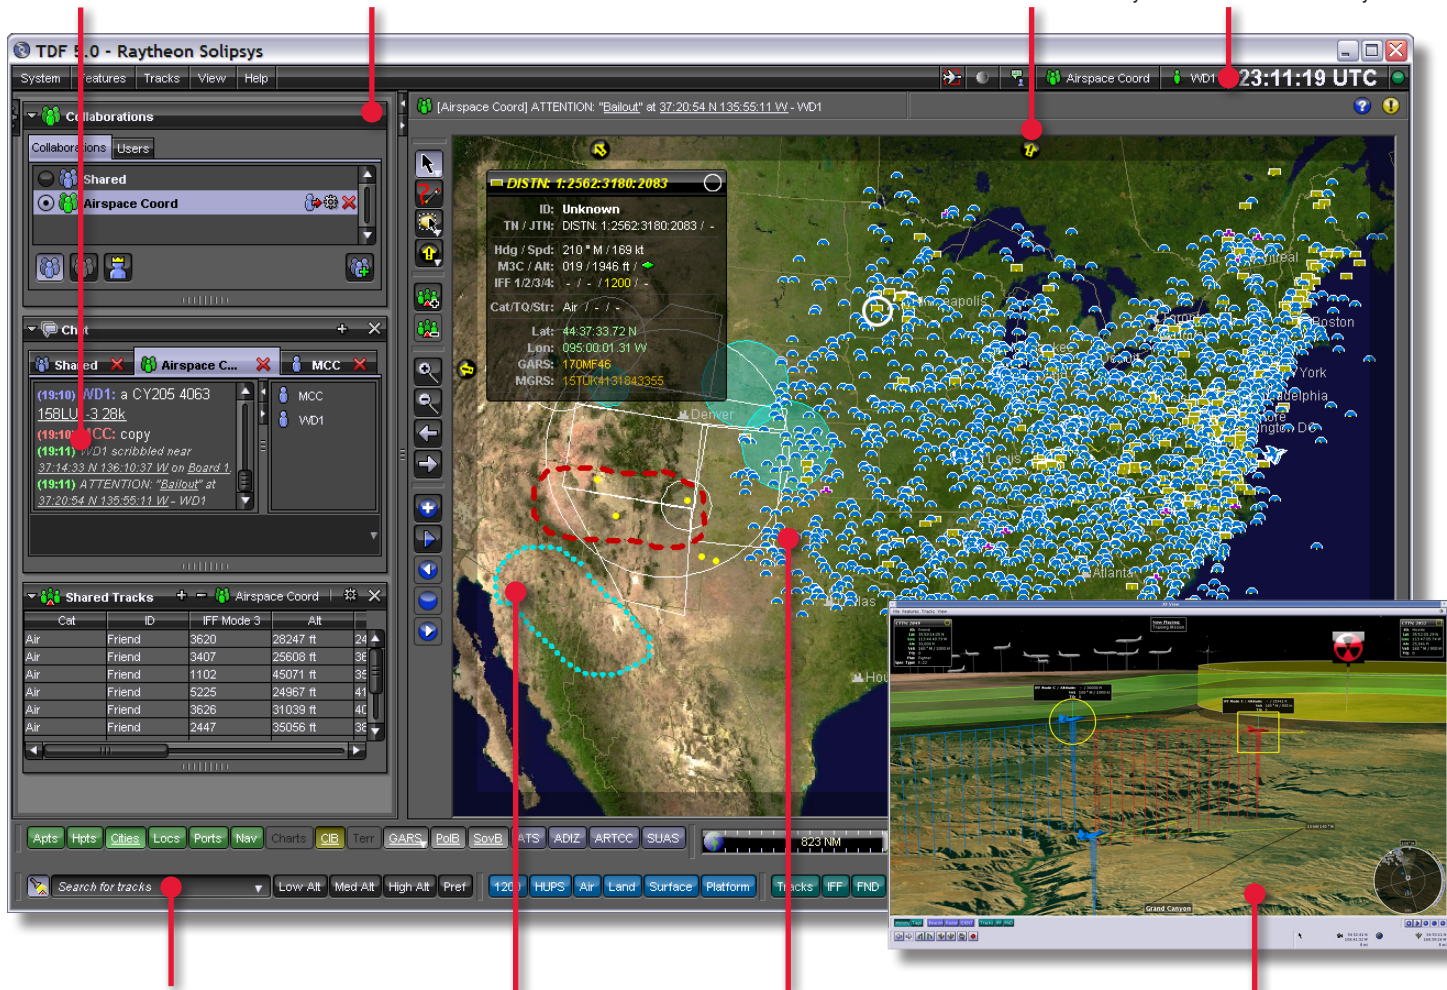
TDF 5.0 - Raytheon Solipsys

System Features Tracks View Help

Airspace Coord WD1 23:11:19 UTC

Collaborations

Collaborations Users

Shared
Airspace Coord

Chat

Shared Airspace C... MCC

(19:10) WD1: a CY205 4063 158LU -3.28k
(19:10) MCC: copy
(19:11) WD1 scribbled near 37:14:33 N 136:10:37 W on Board 1
(19:11) ATTENTION: "Bailout" at 37:20:54 N 135:55:11 W - WD1

MCC
WD1

Shared Tracks Airspace Coord

| Cat | ID | IFF Mode 3 | Alt |
|---|---|---|---|
| Air | Friend | 3620 | 28247 ft |
| Air | Friend | 3407 | 25608 ft |
| Air | Friend | 1102 | 45071 ft |
| Air | Friend | 5225 | 24967 ft |
| Air | Friend | 3626 | 31039 ft |
| Air | Friend | 2447 | 35056 ft |

[Airspace Coord] ATTENTION: "Bailout" at 37:20:54 N 135:55:11 W - WD1

DISTN: 1:2562:3180:2083
ID: Unknown
TN / JTN: DISTN: 1:2562:3180:2083 / -
Hdg / Spd: 210 ° M / 169 kt
M3C / Alt: 019 / 1946 ft /
IFF 1/2/3/4: - / - / 1200 / -
Cat/TQ/Str: Air / - / - / -
Lat: 44:37:33.72 N
Lon: 095:00:01.31 W
GARS: 170MF46
MGRS: 15TUK4131843355

Denver Minneapolis Montreal Boston York Philadelphia Washington DC Atlanta Dallas Hou

Apts Hpts Cities Locs Ports Nav Charts CIB Terr GARS PolB SovB ATS ADIZ ARTCC SUAS 823 NM

Search for tracks Low Alt Med Alt High Alt Pref 120 HUPS Air Land Surface Platform Tracks IFF FND

Grand Canyon